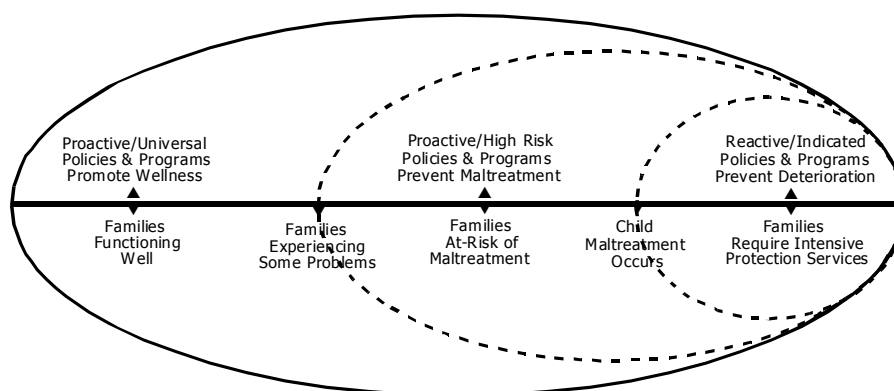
Proactive/Universal Policies & Programs Promote Wellness

Proactive/High Risk Policies & Programs Prevent Maltreatment

Reactive/Indicated Policies & Programs Prevent Deterioration

Families Functioning Well

Families Experiencing Some Problems

Families At-Risk of Maltreatment

Child Maltreatment Occurs

Families Require Intensive Protection Services